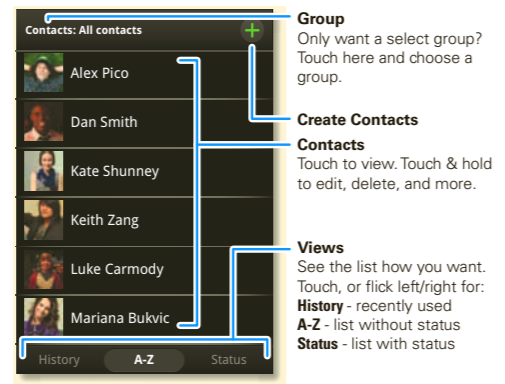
Contacts: All contacts

+

Alex Pico

Dan Smith

Kate Shunney

Keith Zang

Luke Carmody

Mariana Bukvic

History A-Z Status

Group
Only want a select group? Touch here and choose a group.

Create Contacts

Contacts
Touch to view. Touch & hold to edit, delete, and more.

Views
See the list how you want. Touch, or flick left/right for:
History - recently used
A-Z - list without status
Status - list with status